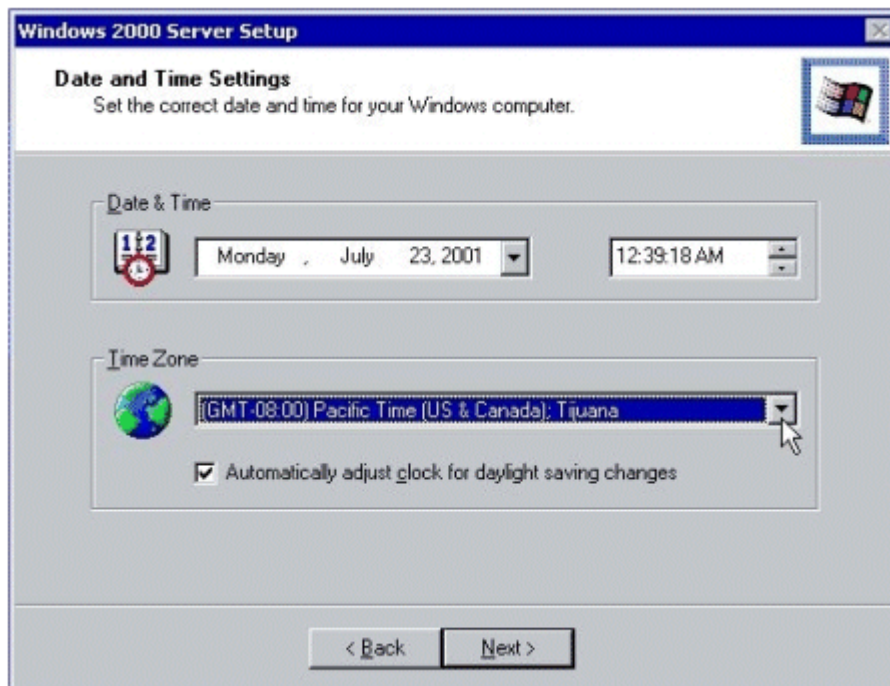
Windows 2000 Server Setup

Date and Time Settings
Set the correct date and time for your Windows computer.

Date & Time

Monday , July 23, 2001

12:39:18 AM

Time Zone

(GMT-08:00) Pacific Time (US & Canada); Tijuana

Automatically adjust clock for daylight saving changes

< Back

Next >